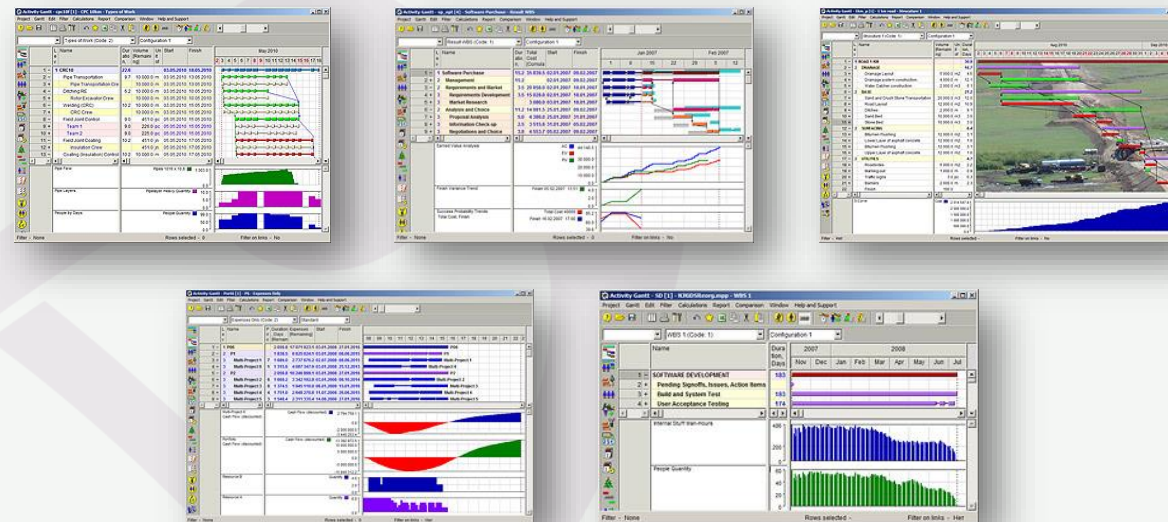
Activity Gantt1 - SD [1] - K9IDSSoorg.mpp - WBS 1

Project Gantt Edit Filter Calculations Report Comparison Window Help and Support

WBS 1 (Code: 1)

Configuration 1

Name

Duration, Days

2007

2008

Nov Dec Jan Feb Mar Apr May Jun Jul

1 SOFTWARE DEVELOPMENT 183

2 Pending Signoffs, Issues, Action Items

3 Build and System Test 183

4 User Acceptance Testing 174

Internal Staff Man-Hours

People Quantity

Filter - None

Rows selected -

Filter on links - Hen

Activity Gantt1 - sp_opt [4] - Software Purchase - Result WBS

Result WBS (Code: 1)

Configuration 1

Jan 2007

Feb 2007

1 Software Purchase

2 Management

3 Requirements and Market

4 Requirements Development

5 Market Research

6 Analysis and Choice

7 Proposal Analysis

8 Information Check-up

9 Negotiations and Choice

Earned Value Analysis

Finish Variance Trend

Success Probability Trends Total Cost, Finish

Filter - None

Rows selected - 0

Filter on links - No

Activity Gantt1 - cpc10 [1] - CPC Lifton - Types of Work

Types of Work (Code: 2)

Configuration 1

May 2010

1 CRC10

2 Pipe Transportation

3 Pipe Transportation Crew

4 Ditching RE

5 Rotor Excavator Crew

6 Welding (CRC)

7 CRC Crew

8 Field Joint Control

9 Team 1

10 Team 2

11 Field Joint Coating

12 Insulation Crew

13 Grading (Insulation) Control

Pipe Flow

Pipe Layers

People by Days

Filter - None

Rows selected - 0

Filter on links - No

Activity Gantt1 - Portf [1] - P1 - Expenses Info

Expenses Info (Code: 2)

Standard

1 P66

2 P1

3 Multi-Project 1

4 Multi-Project 2

5 P2

6 Multi-Project 3

7 Multi-Project 4

8 Multi-Project 5

9 Multi-Project 6

Multi-Project 1 Cash Flow (discounted)

Portfolio Cash Flow (discounted)

Resource B

Resource A

Filter - None

Rows selected - 0

Filter on links - Hen

Activity Gantt1 - Slon_p [1] - 1 km road - Structure 1

Structure 1 (Code: 1)

Configuration 1

Aug 2010

1 ROAD 1 KM

2 DRAINAGE

3 Drainage Layout

4 Drainage system construction

5 Water Catcher construction

6 BASE

7 Sand and Crush Stone Transportation

8 Road Layout

9 Ditches

10 Sand Bed

11 Crush Stone

12 SURFACING

13 Bitumen Pushing

14 Lower Layer of asphalt concrete

15 Bitumen Pushing

16 Upper Layer of asphalt concrete

17 UTILITIES

18 Roadsides

19 Markings

20 Traffic signs

21 Barriers

22 Finish

Filter - Hen

Rows selected -

Filter on links - Hen